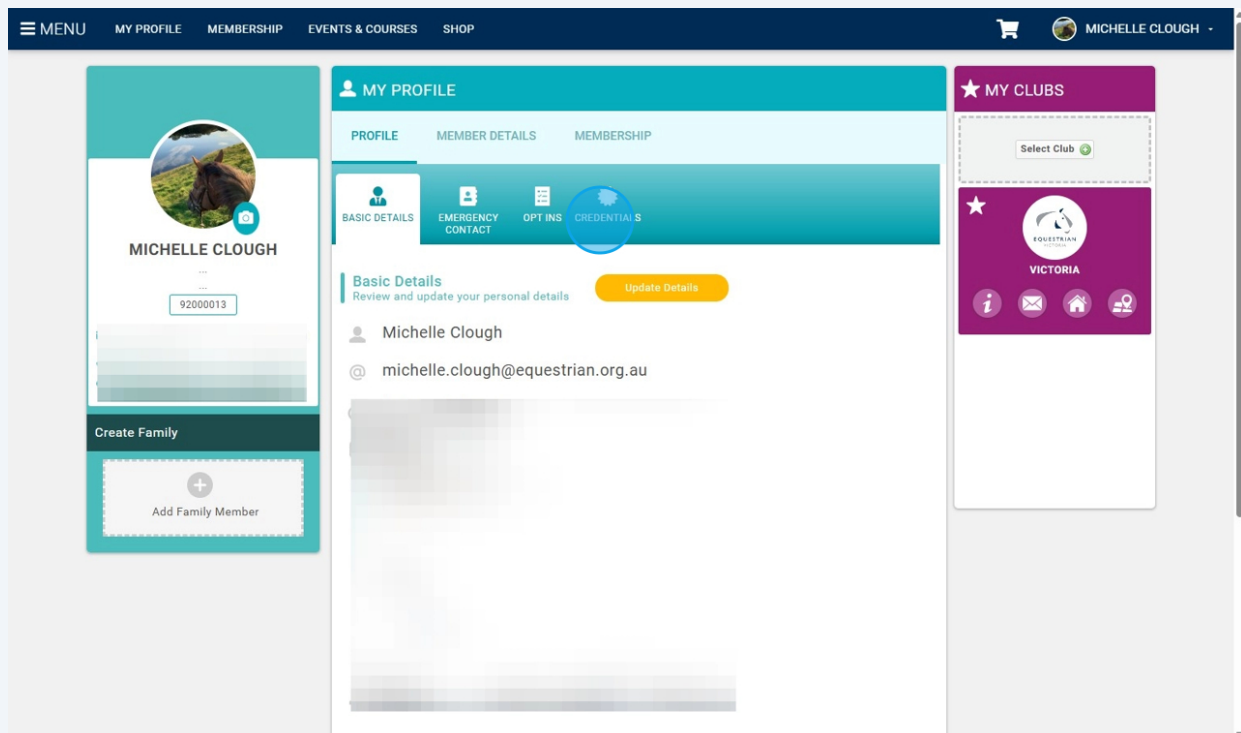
MENU MY PROFILE MEMBERSHIP EVENTS & COURSES SHOP

MICHELLE CLOUGH

MICHELLE CLOUGH
...
...
92000013

Create Family

Add Family Member

MY PROFILE

PROFILE MEMBER DETAILS MEMBERSHIP

BASIC DETAILS EMERGENCY CONTACT OPT INS CREDENTIALS

Basic Details
Review and update your personal details

Update Details

Michelle Clough

michelle.clough@equestrian.org.au

MY CLUBS

Select Club

EQUESTRIAN VICTORIA

VICTORIA